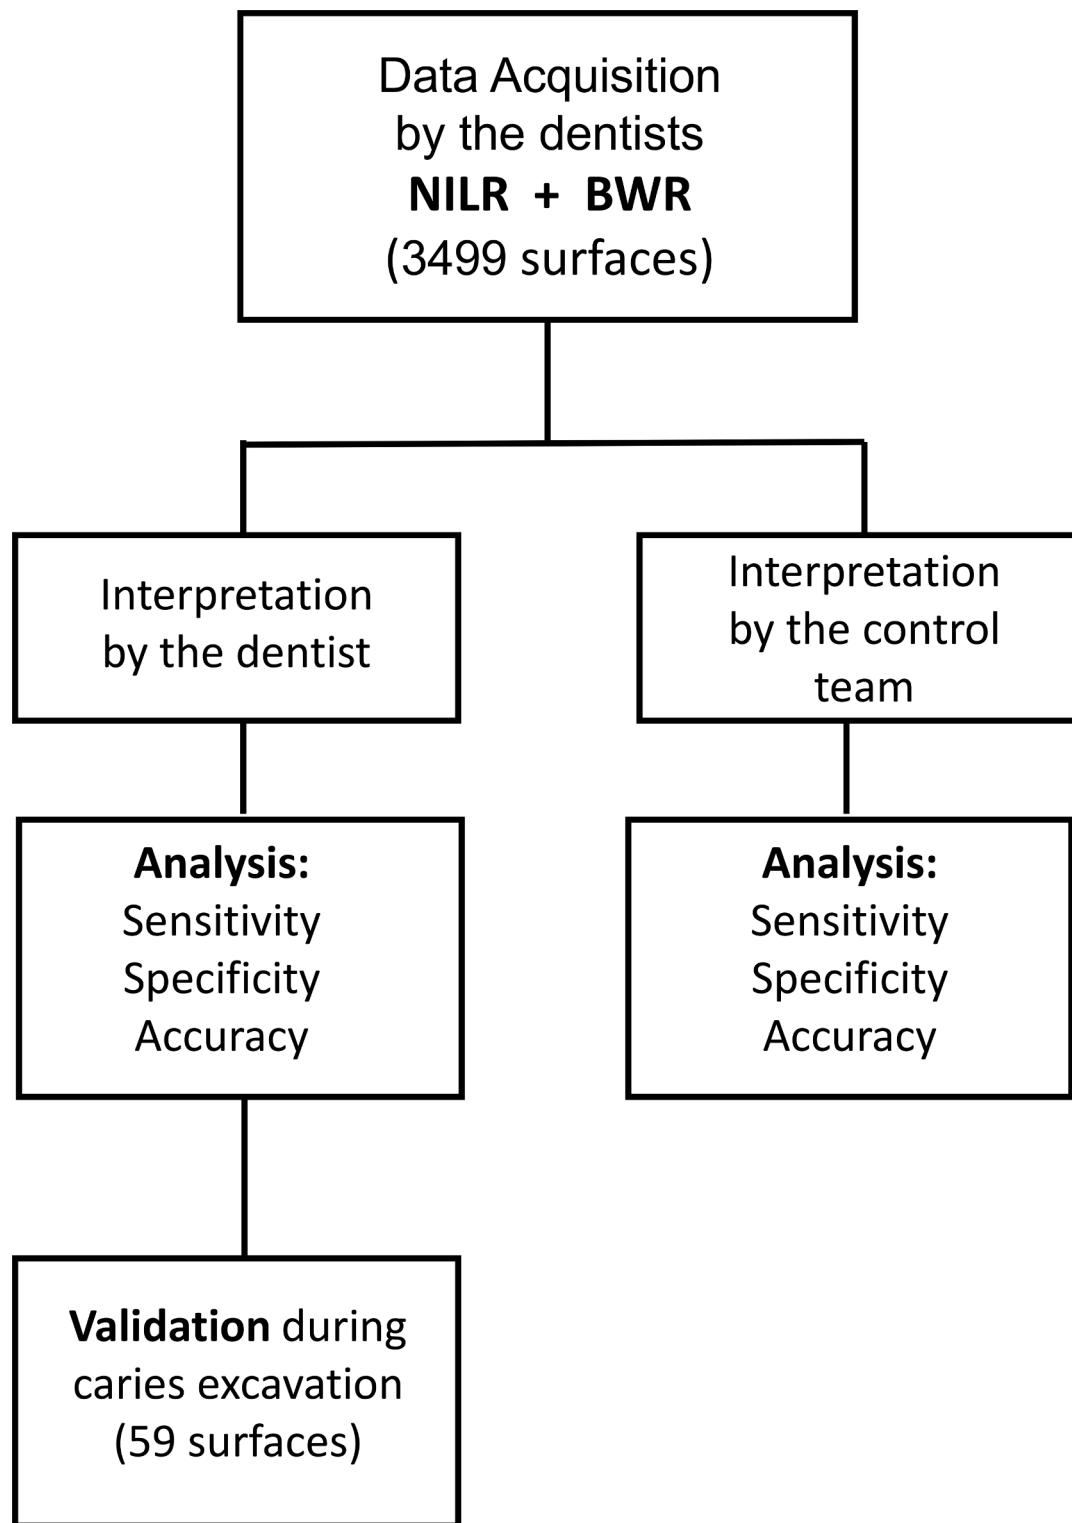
Data Acquisition by the dentists
NILR + BWR
(3499 surfaces)

Interpretation by the dentist

Analysis:
Sensitivity
Specificity
Accuracy

Validation during caries excavation (59 surfaces)

Interpretation by the control team

Analysis:
Sensitivity
Specificity
Accuracy